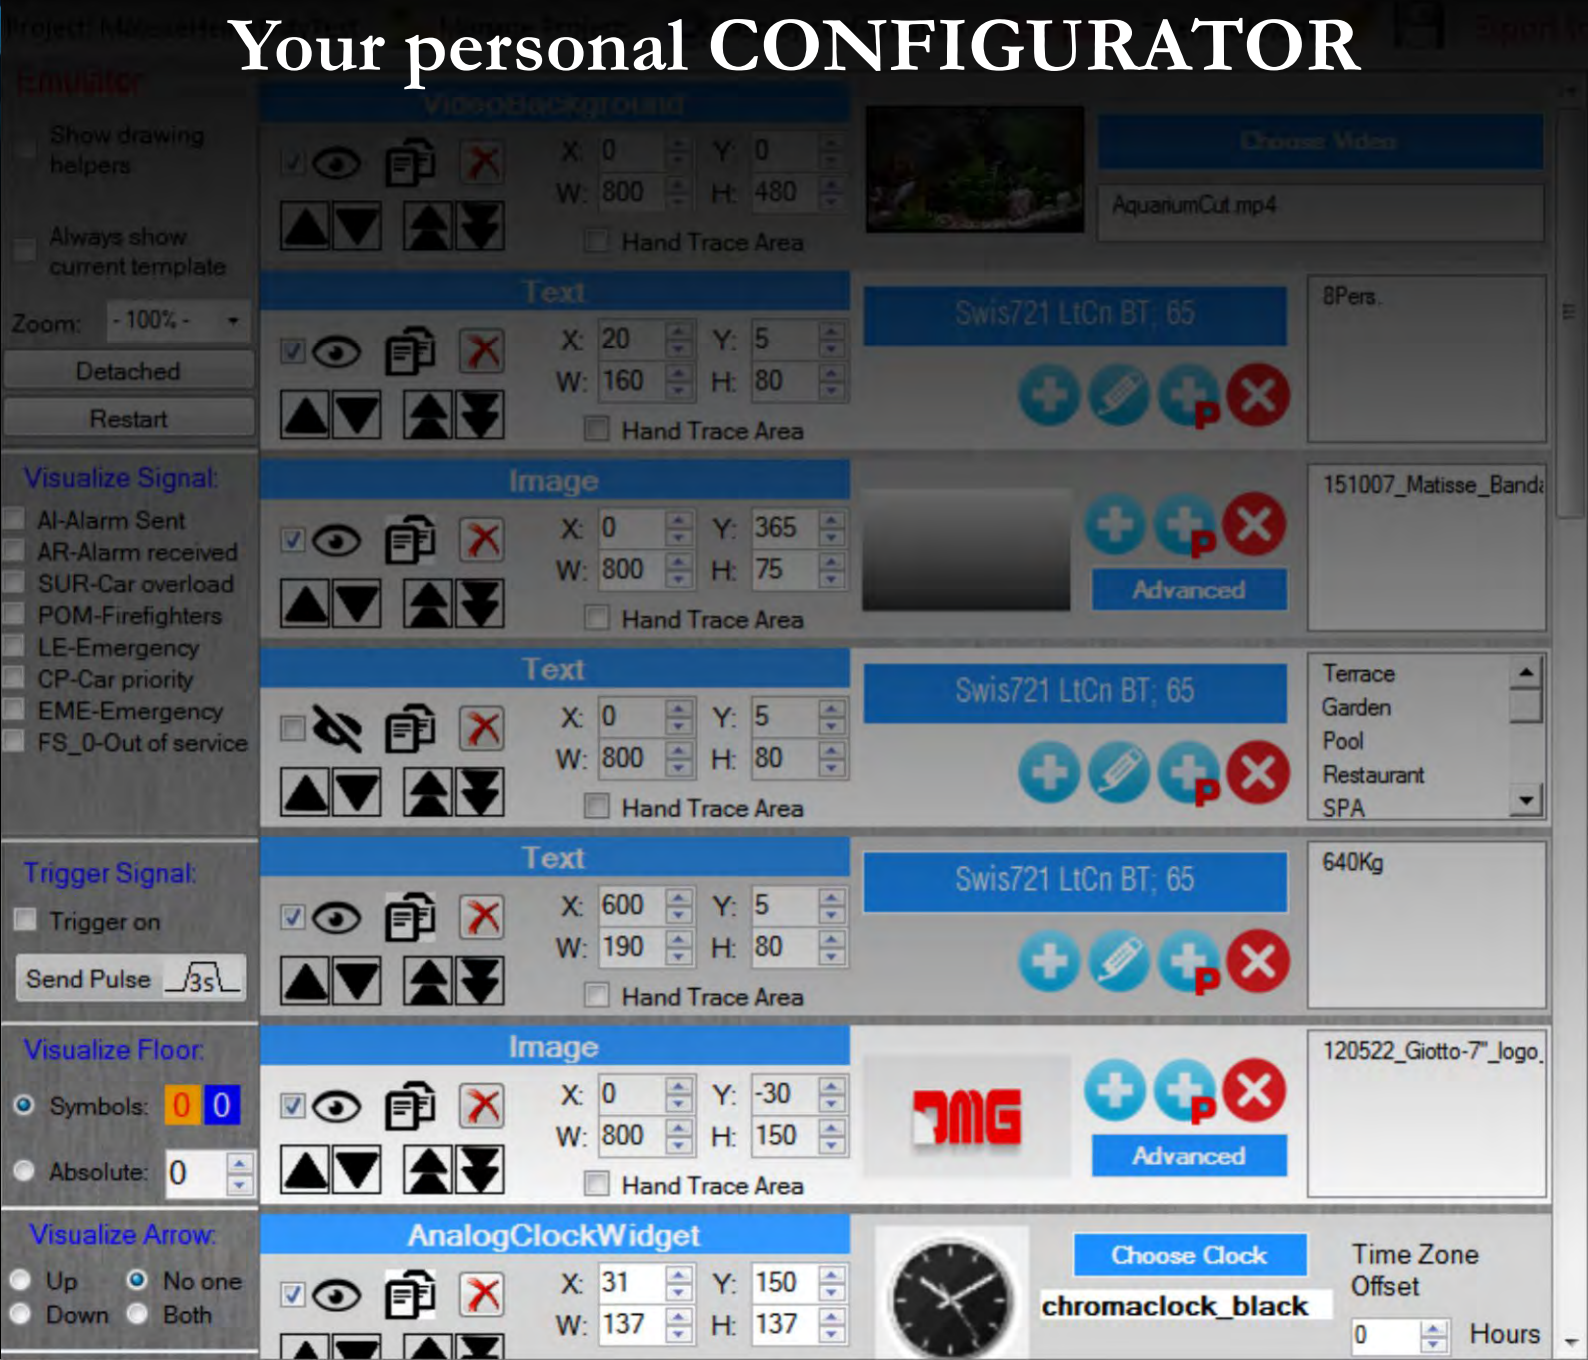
Your personal CONFIGURATOR

Emulator

Show drawing helpers

Always show current template

Zoom: - 100% -

Detached

Restart

Visualize Signal:

AI-Alarm Sent
AR-Alarm received
SUR-Car overload
POM-Firefighters
LE-Emergency
CP-Car priority
EME-Emergency
FS_0-Out of service

Trigger Signal:

Trigger on

Send Pulse 3s

Visualize Floor:

Symbols: 0 0

Absolute: 0

Visualize Arrow:

Up No one
Down Both

VideoBackground

X: 0 Y: 0
W: 800 H: 480
Hand Trace Area

Choose Video

AquariumCut.mp4

Text

X: 20 Y: 5
W: 160 H: 80
Hand Trace Area

Swis721 LtCn BT; 65

8Pers.

Image

X: 0 Y: 365
W: 800 H: 75
Hand Trace Area

Advanced

151007_Matisse_Band

Text

X: 0 Y: 5
W: 800 H: 80
Hand Trace Area

Swis721 LtCn BT; 65

Terrace
Garden
Pool
Restaurant
SPA

Text

X: 600 Y: 5
W: 190 H: 80
Hand Trace Area

Swis721 LtCn BT; 65

640Kg

Image

X: 0 Y: -30
W: 800 H: 150
Hand Trace Area

DMG

Advanced

120522_Giotto-7"_logo_

AnalogClockWidget

X: 31 Y: 150
W: 137 H: 137

Choose Clock

chromaclock_black

Time Zone Offset

0 Hours